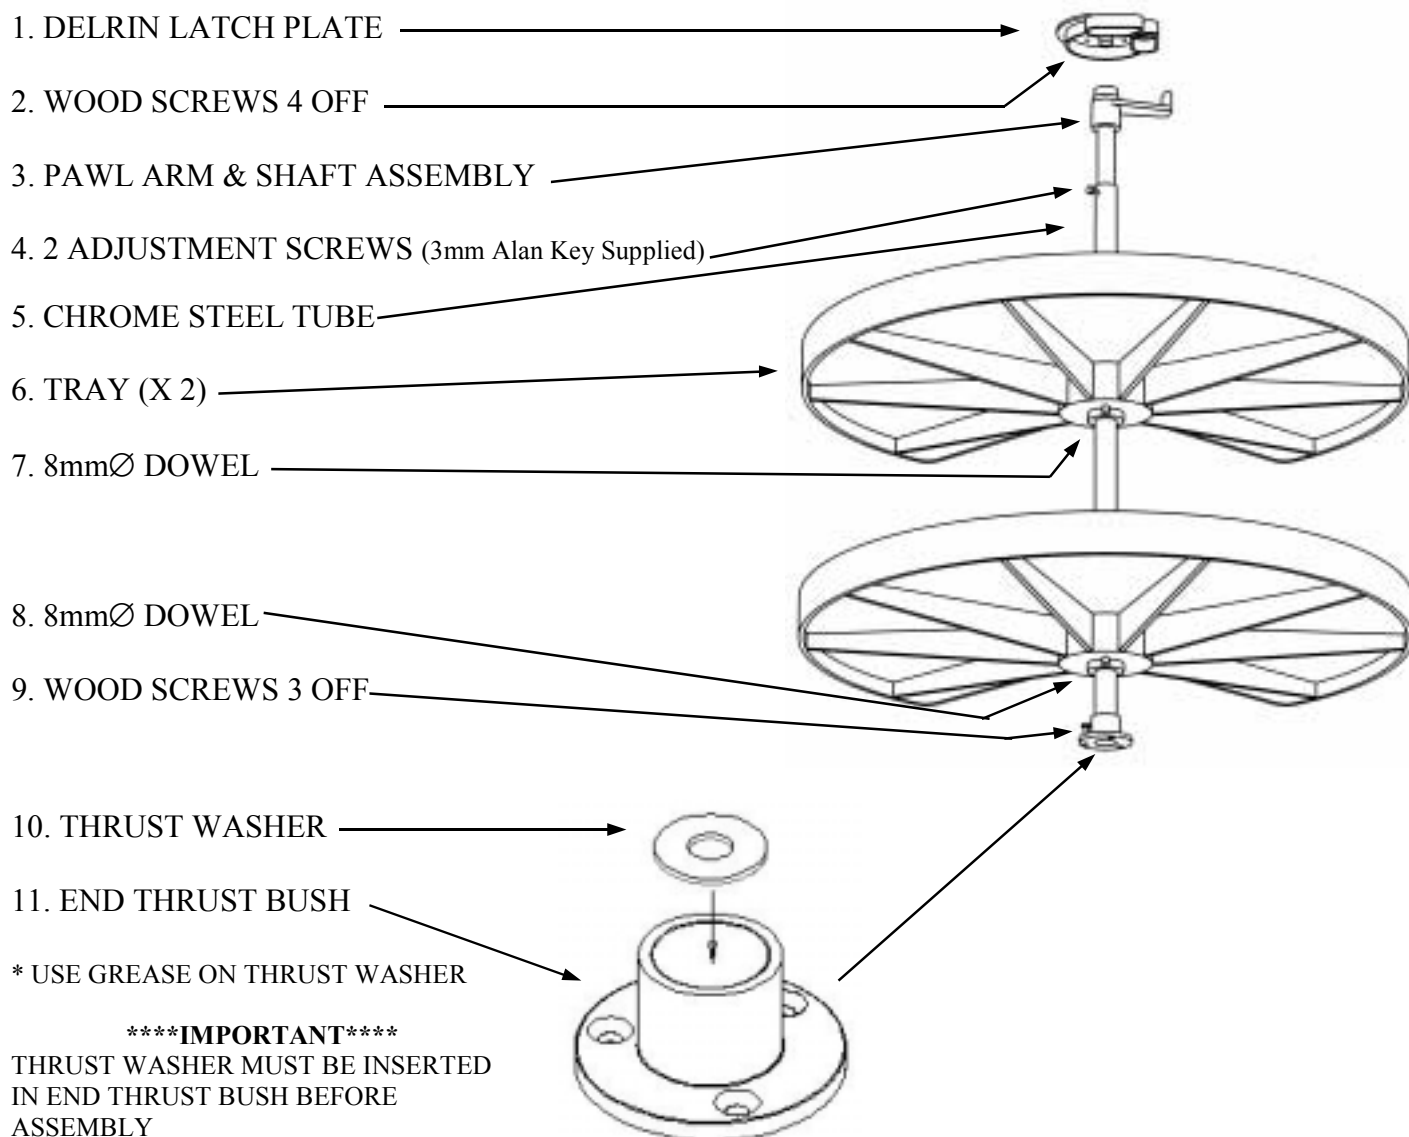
1. DELRIN LATCH PLATE

2. WOOD SCREWS 4 OFF

3. PAWL ARM & SHAFT ASSEMBLY

4. 2 ADJUSTMENT SCREWS (3mm Alan Key Supplied)

5. CHROME STEEL TUBE

6. TRAY (X 2)

7. 8mm∅ DOWEL

8. 8mm∅ DOWEL

9. WOOD SCREWS 3 OFF

10. THRUST WASHER

11. END THRUST BUSH

* USE GREASE ON THRUST WASHER

****IMPORTANT****
THRUST WASHER MUST BE INSERTED IN END THRUST BUSH BEFORE ASSEMBLY